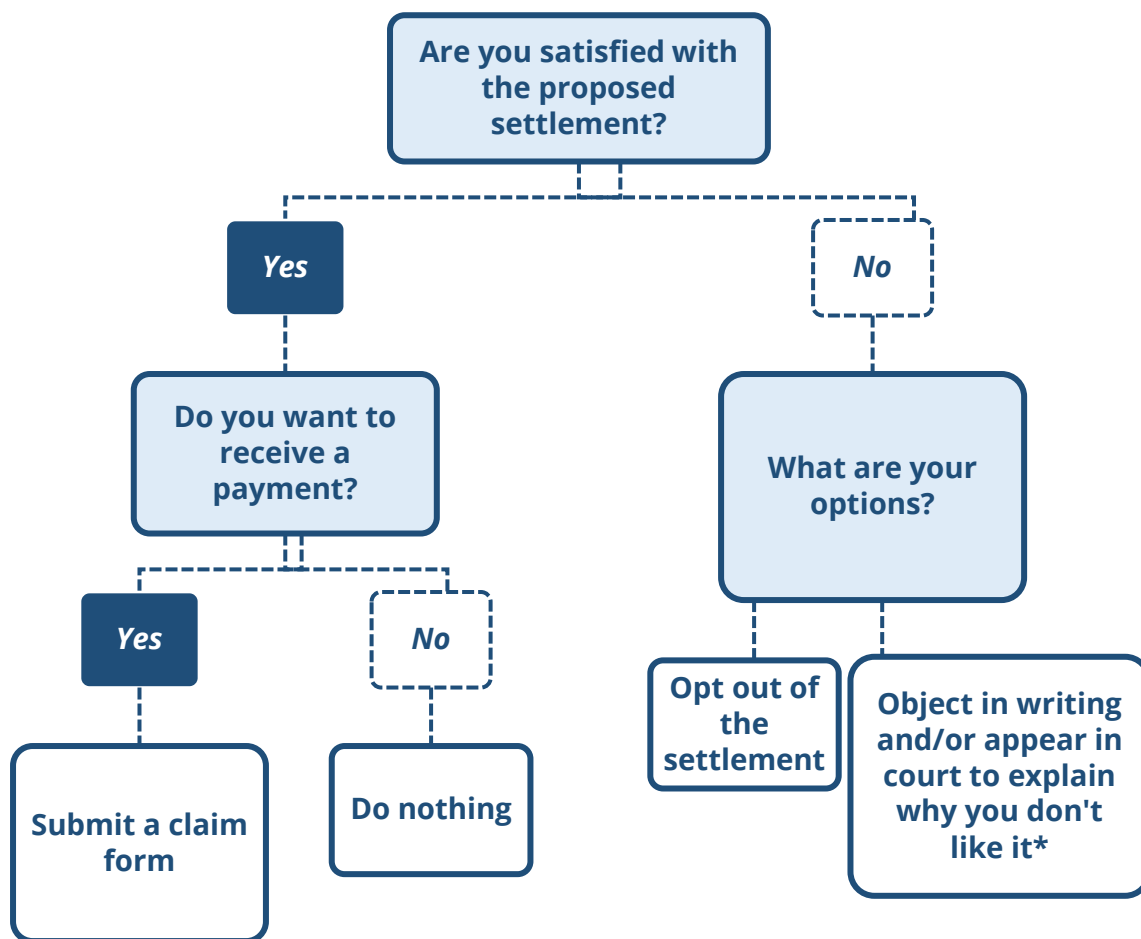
Are you satisfied with the proposed settlement?

Yes

No

Do you want to receive a payment?

What are your options?

Yes

No

Opt out of the settlement

Object in writing and/or appear in court to explain why you don't like it*

Submit a claim form

Do nothing